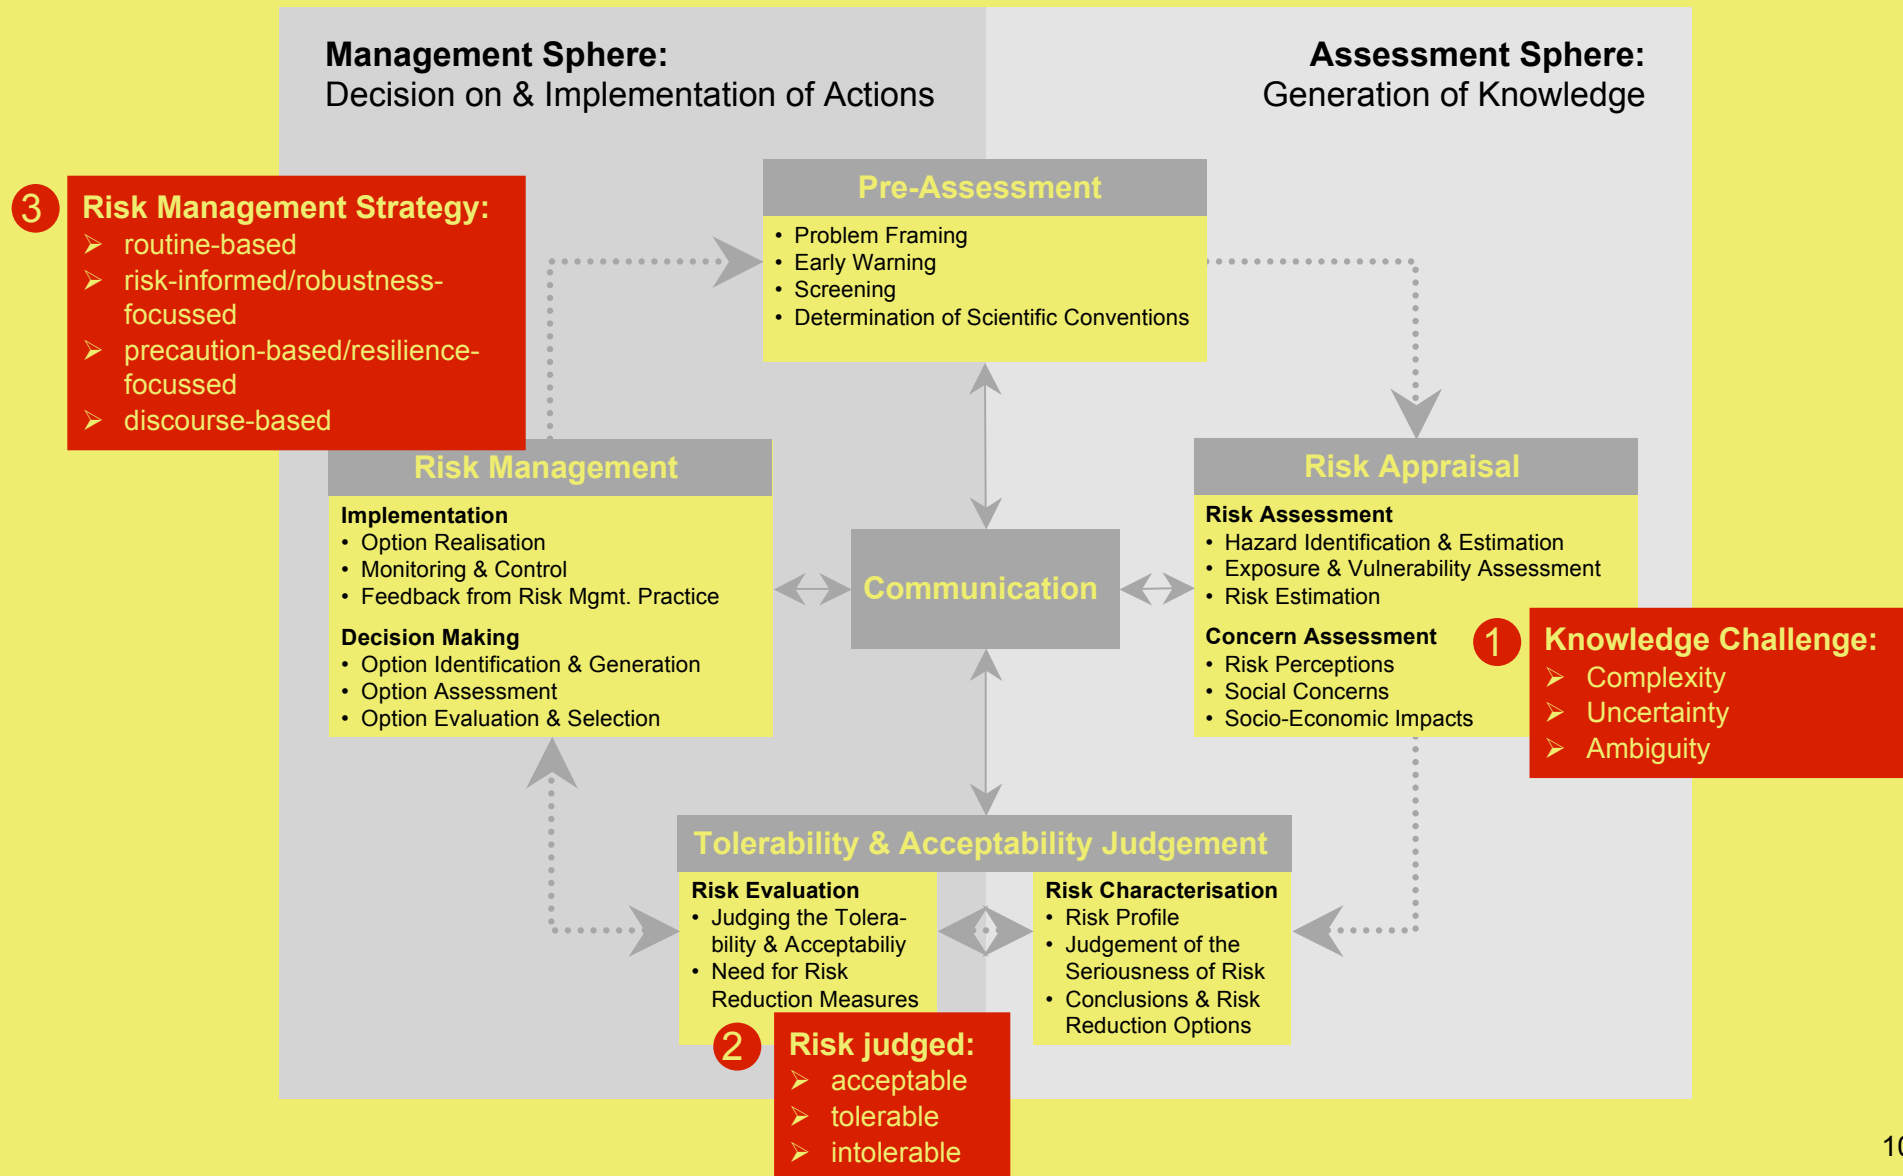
**Management Sphere:**
Decision on & Implementation of Actions

**Assessment Sphere:**
Generation of Knowledge

3 **Risk Management Strategy:**
- routine-based
- risk-informed/robustness-focussed
- precaution-based/resilience-focussed
- discourse-based

**Pre-Assessment**
- Problem Framing
- Early Warning
- Screening
- Determination of Scientific Conventions

**Risk Management**

**Implementation**
- Option Realisation
- Monitoring & Control
- Feedback from Risk Mgmt. Practice

**Decision Making**
- Option Identification & Generation
- Option Assessment
- Option Evaluation & Selection

**Communication**

**Risk Appraisal**

**Risk Assessment**
- Hazard Identification & Estimation
- Exposure & Vulnerability Assessment
- Risk Estimation

**Concern Assessment**
- Risk Perceptions
- Social Concerns
- Socio-Economic Impacts

1 **Knowledge Challenge:**
- Complexity
- Uncertainty
- Ambiguity

**Tolerability & Acceptability Judgement**

**Risk Evaluation**
- Judging the Tolerability & Acceptabiliy
- Need for Risk Reduction Measures

**Risk Characterisation**
- Risk Profile
- Judgement of the Seriousness of Risk
- Conclusions & Risk Reduction Options

2 **Risk judged:**
- acceptable
- tolerable
- intolerable

1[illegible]